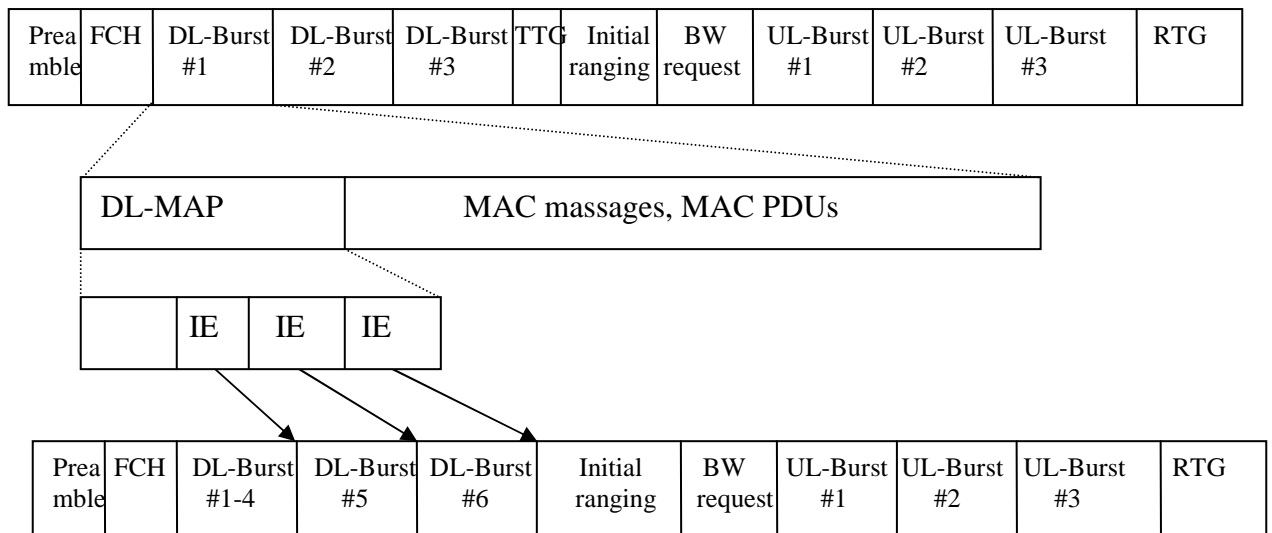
| Preamble | FCH | DL-Burst #1 | DL-Burst #2 | DL-Burst #3 | TTG | Initial ranging | BW request | UL-Burst #1 | UL-Burst #2 | UL-Burst #3 | RTG |
|---|---|---|---|---|---|---|---|---|---|---|---|

| DL-MAP | MAC massages, MAC PDUs |
|---|---|

| | IE | IE | IE |
|---|---|---|---|

| Preamble | FCH | DL-Burst #1-4 | DL-Burst #5 | DL-Burst #6 | Initial ranging | BW request | UL-Burst #1 | UL-Burst #2 | UL-Burst #3 | RTG |
|---|---|---|---|---|---|---|---|---|---|---|